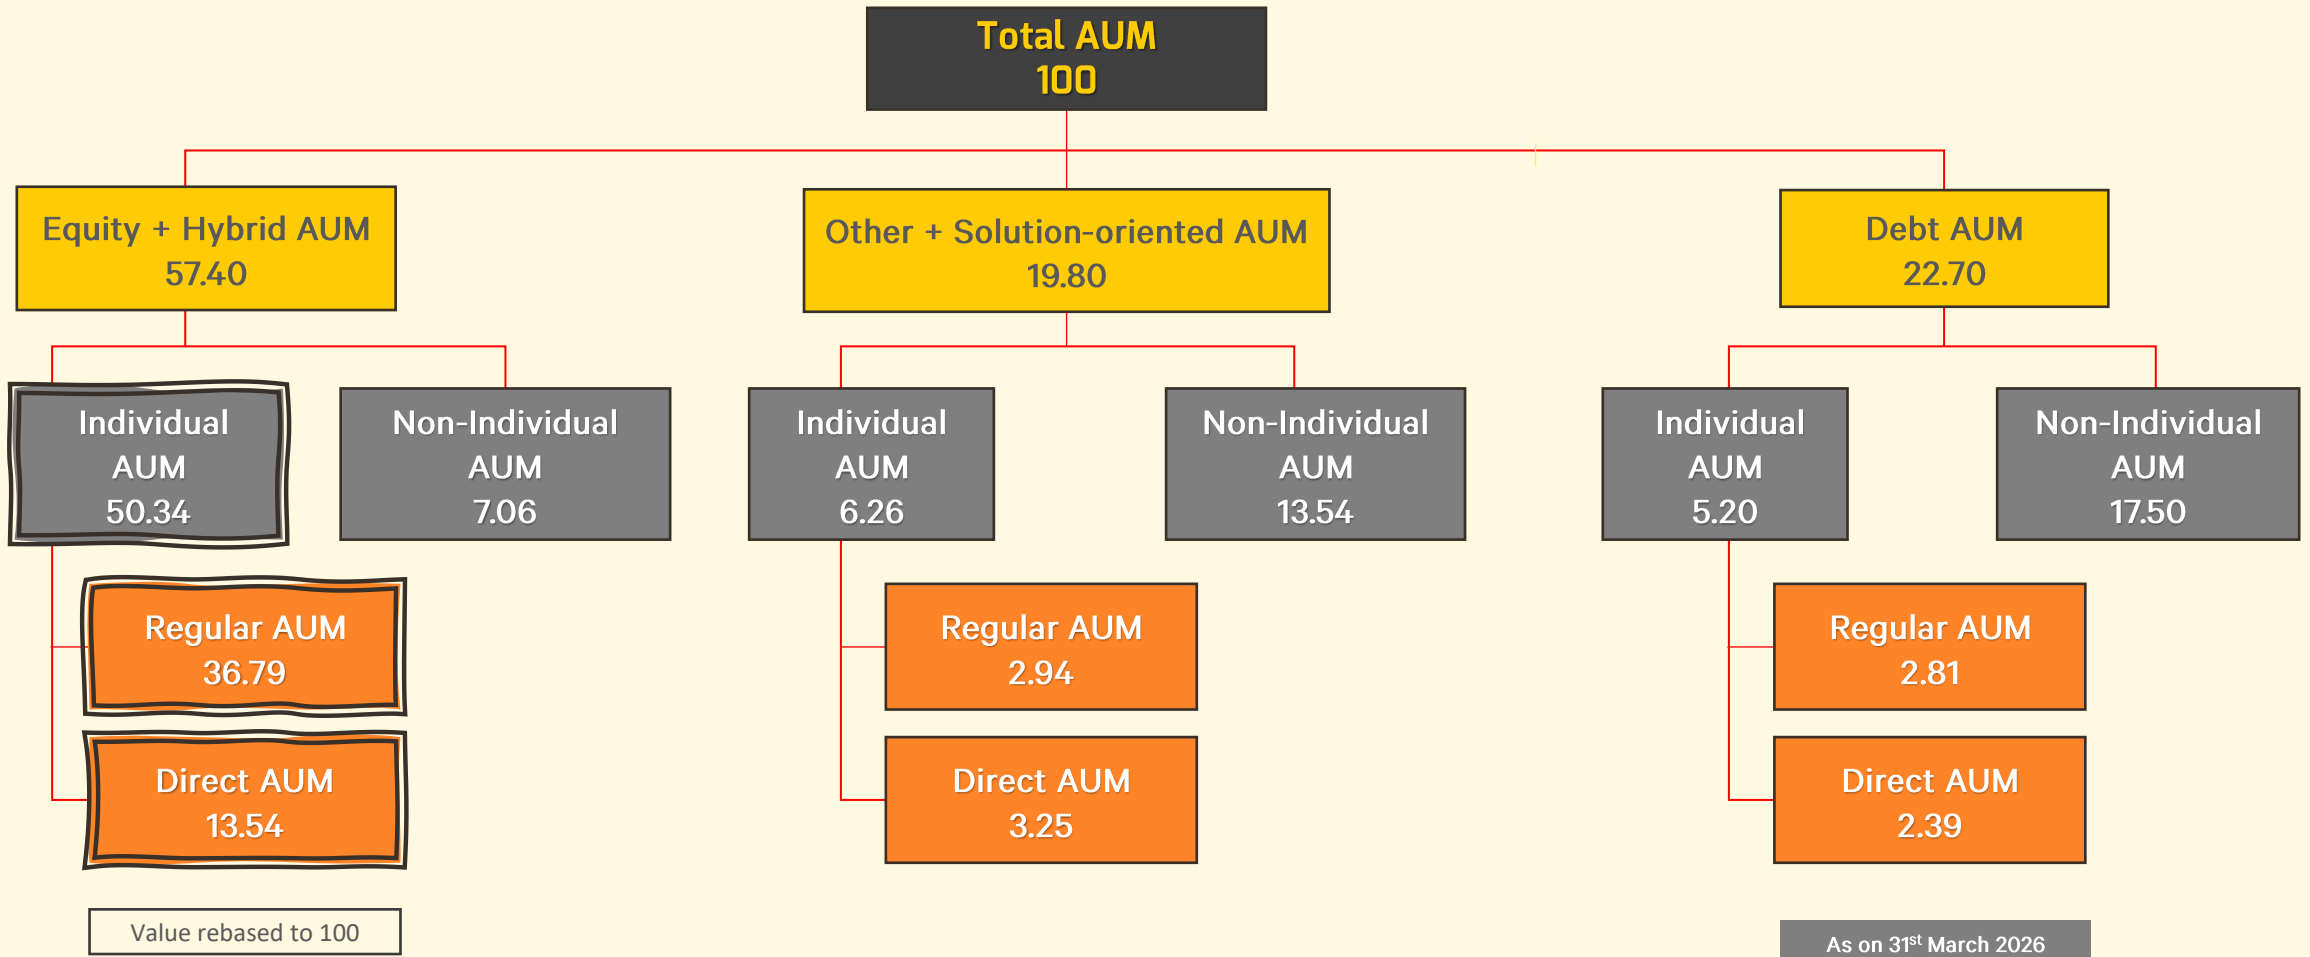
Total AUM
100

Equity + Hybrid AUM
57.40

Other + Solution-oriented AUM
19.80

Debt AUM
22.70

Individual
AUM
50.34

Non-Individual
AUM
7.06

Individual
AUM
6.26

Non-Individual
AUM
13.54

Individual
AUM
5.20

Non-Individual
AUM
17.50

Regular AUM
36.79

Direct AUM
13.54

Regular AUM
2.94

Direct AUM
3.25

Regular AUM
2.81

Direct AUM
2.39

Value rebased to 100

As on 31$^{st}$ March 2026